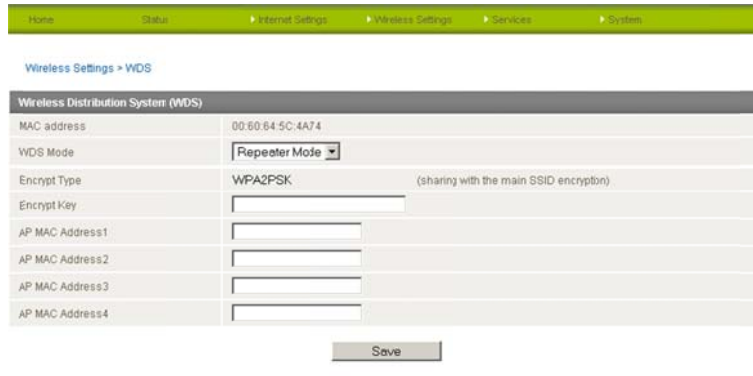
Home Status Internet Settings Wireless Settings Services System

Wireless Settings > WDS

Wireless Distribution System (WDS)

| | |
|---|---|
| MAC address | 00:60:64:5C:4A74 |
| WDS Mode | Repeater Mode |
| Encrypt Type | WPA2PSK (sharing with the main SSID encryption) |
| Encrypt Key | |
| AP MAC Address1 | |
| AP MAC Address2 | |
| AP MAC Address3 | |
| AP MAC Address4 | |

Save